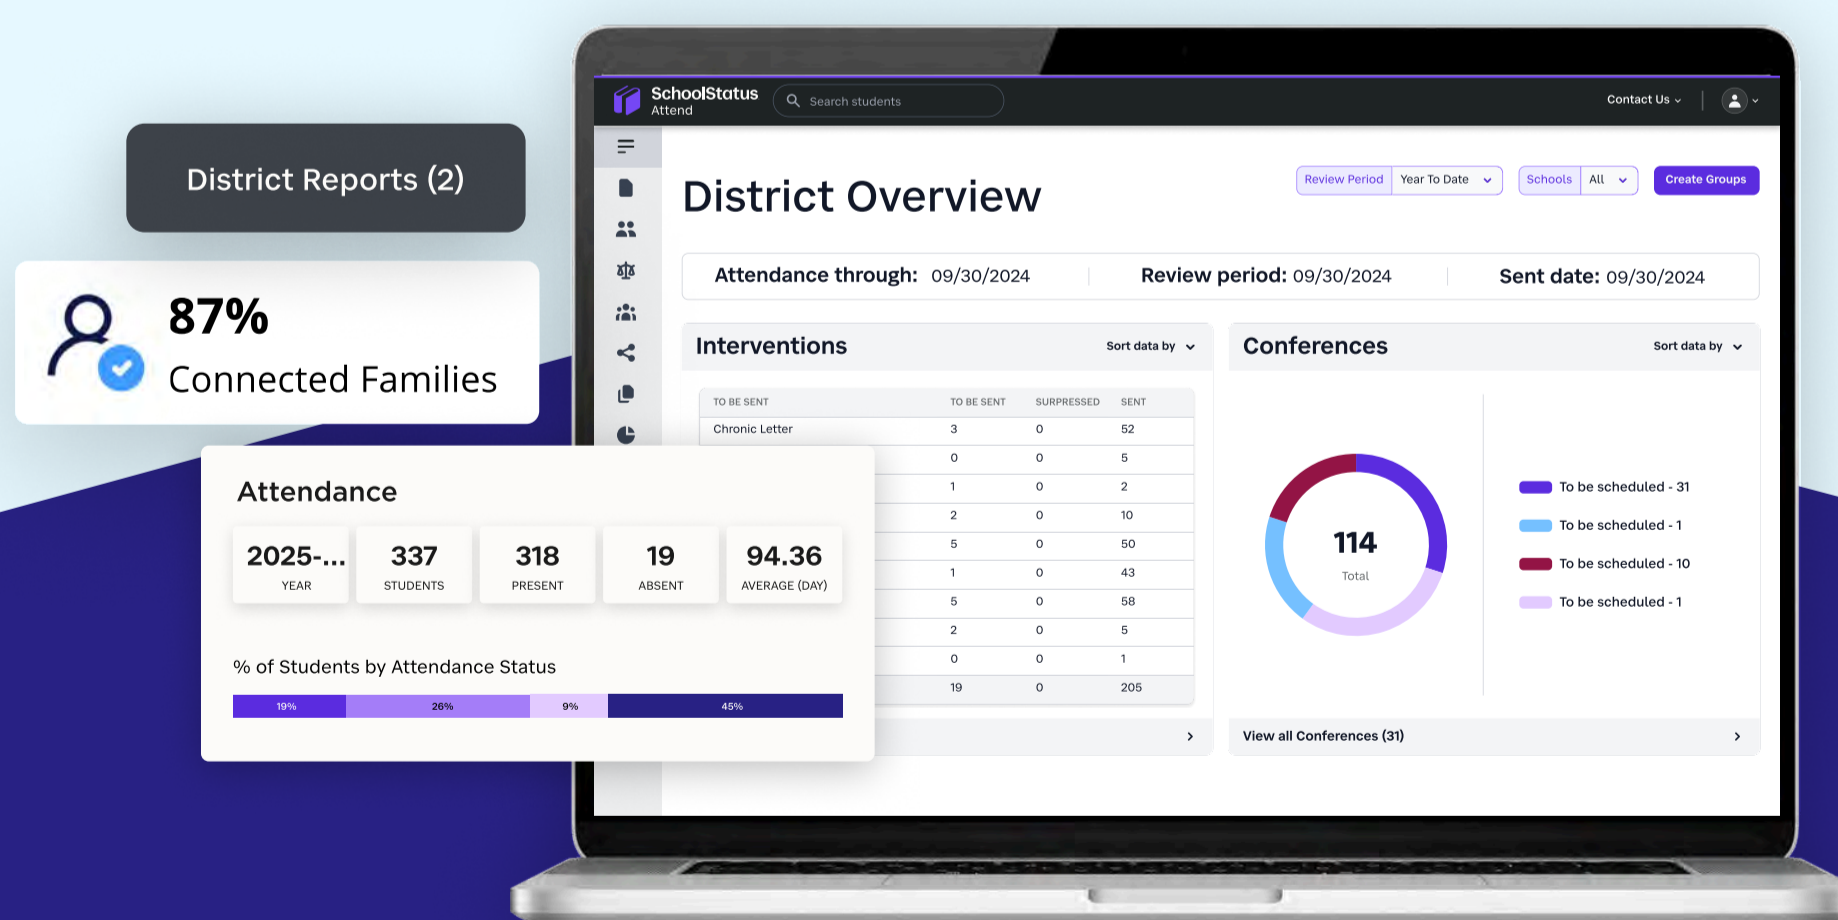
District Reports (2)

87%
Connected Families

SchoolStatus
Attend

Search students

Contact Us

District Overview

Review Period | Year To Date
Schools | All
Create Groups

Attendance through: 09/30/2024
Review period: 09/30/2024
Sent date: 09/30/2024

Interventions
Sort data by

| TO BE SENT | TO BE SENT | SUPPRESSED | SENT |
|---|---|---|---|
| Chronic Letter | 3 | 0 | 52 |
| | 0 | 0 | 5 |
| | 1 | 0 | 2 |
| | 2 | 0 | 10 |
| | 5 | 0 | 50 |
| | 1 | 0 | 43 |
| | 5 | 0 | 58 |
| | 2 | 0 | 5 |
| | 0 | 0 | 1 |
| | 19 | 0 | 205 |

Conferences
Sort data by

114
Total

To be scheduled - 31
To be scheduled - 1
To be scheduled - 10
To be scheduled - 1

View all Conferences (31)

Attendance

| 2025-... YEAR | 337 STUDENTS | 318 PRESENT | 19 ABSENT | 94.36 AVERAGE (DAY) |
|---|---|---|---|---|

% of Students by Attendance Status

19% 26% 9% 45%